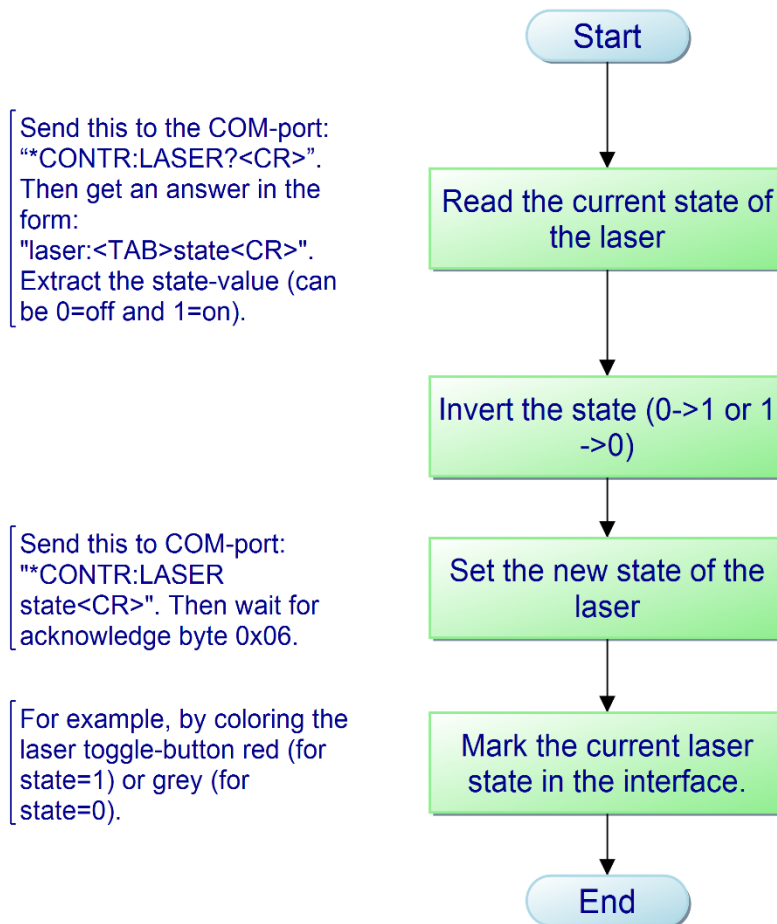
Start

Send this to the COM-port: “*CONTR:LASER?<CR>”. Then get an answer in the form: "laser:<TAB>state<CR>". Extract the state-value (can be 0=off and 1=on).

Read the current state of the laser

Invert the state (0->1 or 1 ->0)

Send this to COM-port: "*CONTR:LASER state<CR>". Then wait for acknowledge byte 0x06.

Set the new state of the laser

For example, by coloring the laser toggle-button red (for state=1) or grey (for state=0).

Mark the current laser state in the interface.

End